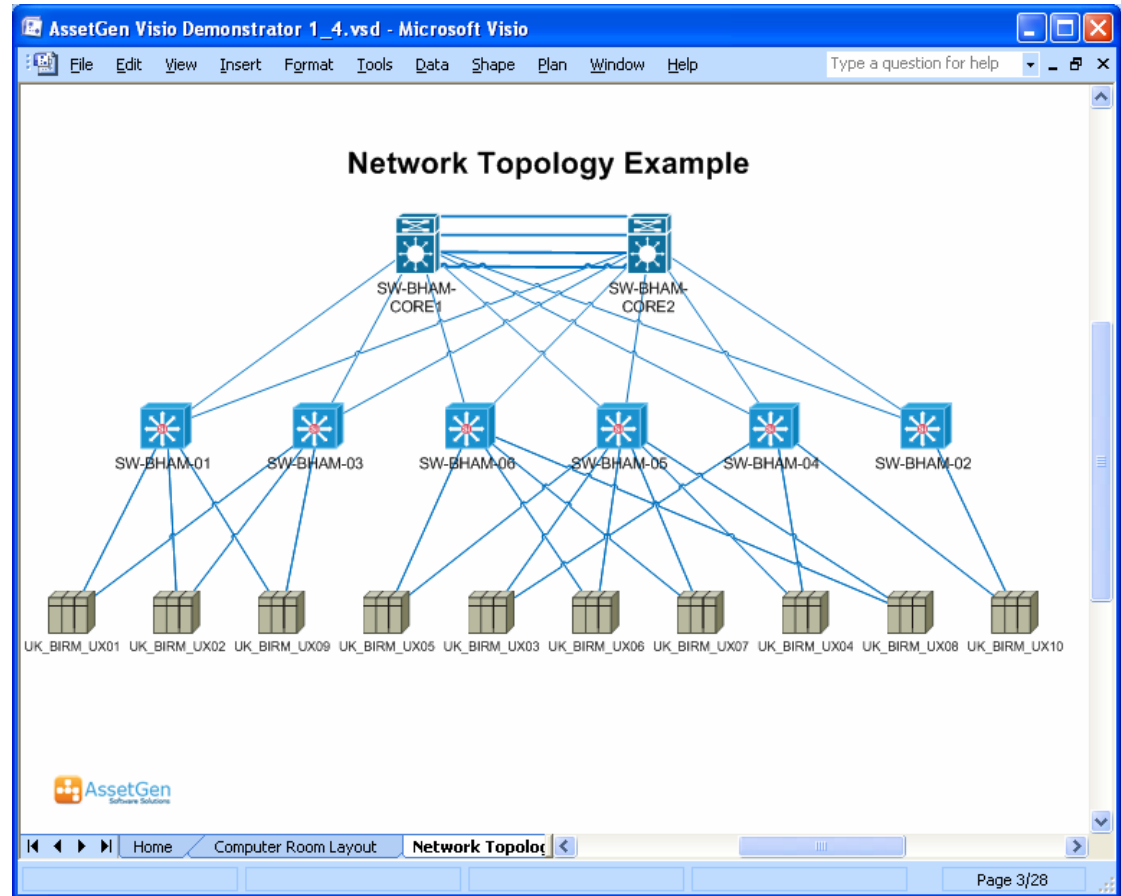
AssetGen Visio Demonstrator 1_4.vsd - Microsoft Visio

File Edit View Insert Format Tools Data Shape Plan Window Help

Type a question for help

Network Topology Example

SW-BHAM-CORE1

SW-BHAM-CORE2

SW-BHAM-01 SW-BHAM-03 SW-BHAM-06 SW-BHAM-05 SW-BHAM-04 SW-BHAM-02

UK_BIRM_UX01 UK_BIRM_UX02 UK_BIRM_UX09 UK_BIRM_UX05 UK_BIRM_UX03 UK_BIRM_UX06 UK_BIRM_UX07 UK_BIRM_UX04 UK_BIRM_UX08 UK_BIRM_UX10

AssetGen
Software Solutions

Home Computer Room Layout Network Topolog

Page 3/28